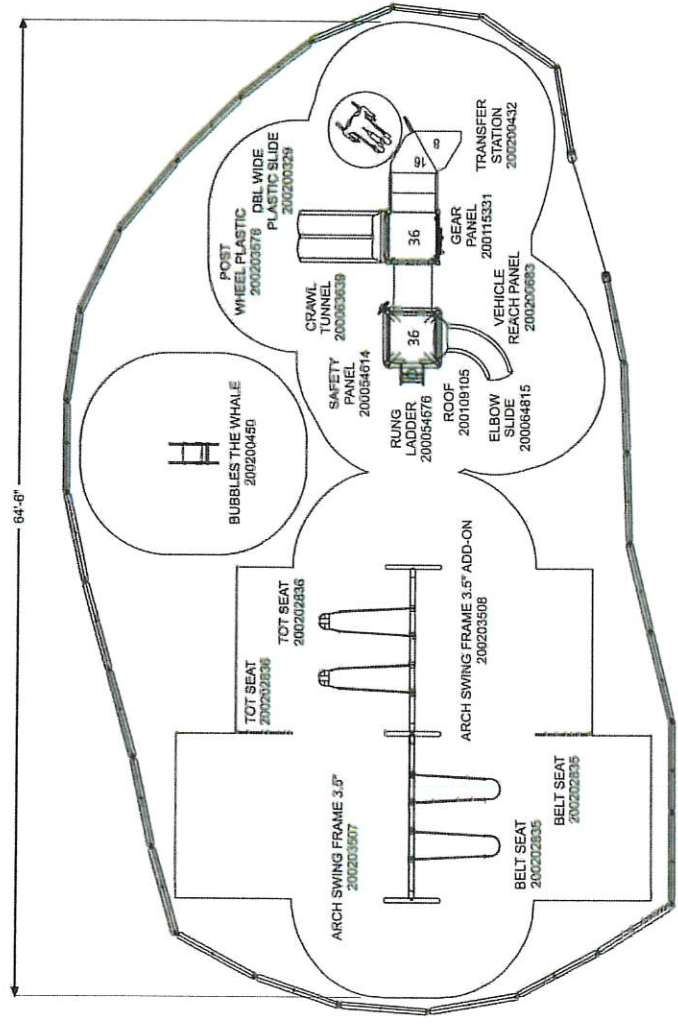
64'-6"

TRANSFER STATION 200200432

DBL WIDE PLASTIC SLIDE 200200329

POST WHEEL PLASTIC 200203578

GEAR PANEL 200115331

8

16

36

CRAWL TUNNEL 200053639

VEHICLE REACH PANEL 200200683

36

SAFETY PANEL 200054614

RUNG LADDER 200054576

ROOF 200109105

ELBOW SLIDE 200064815

BUBBLES THE WHALE 200200459

TOT SEAT 200202836

TOT SEAT 200202836

ARCH SWING FRAME 3.5" ADD-ON 200203508

ARCH SWING FRAME 3.5" 200203507

BELT SEAT 200202835

BELT SEAT 200202835